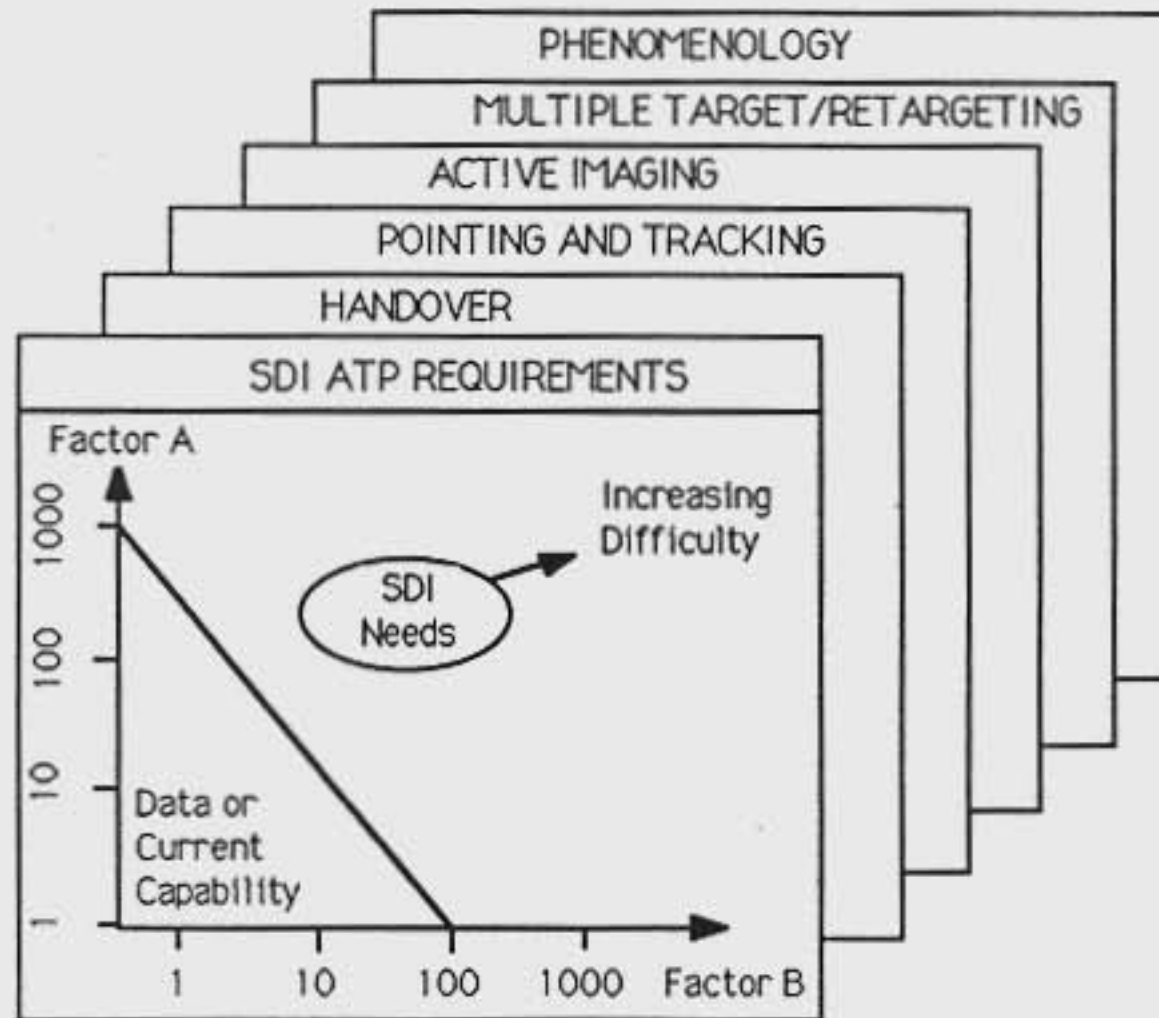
PHENOMENOLOGY

MULTIPLE TARGET/RETARGETING

ACTIVE IMAGING

POINTING AND TRACKING

HANDOVER

SDI ATP REQUIREMENTS

Factor A

1000

100

10

1

Increasing Difficulty

SDI Needs

Data or Current Capability

1

10

100

1000

Factor B